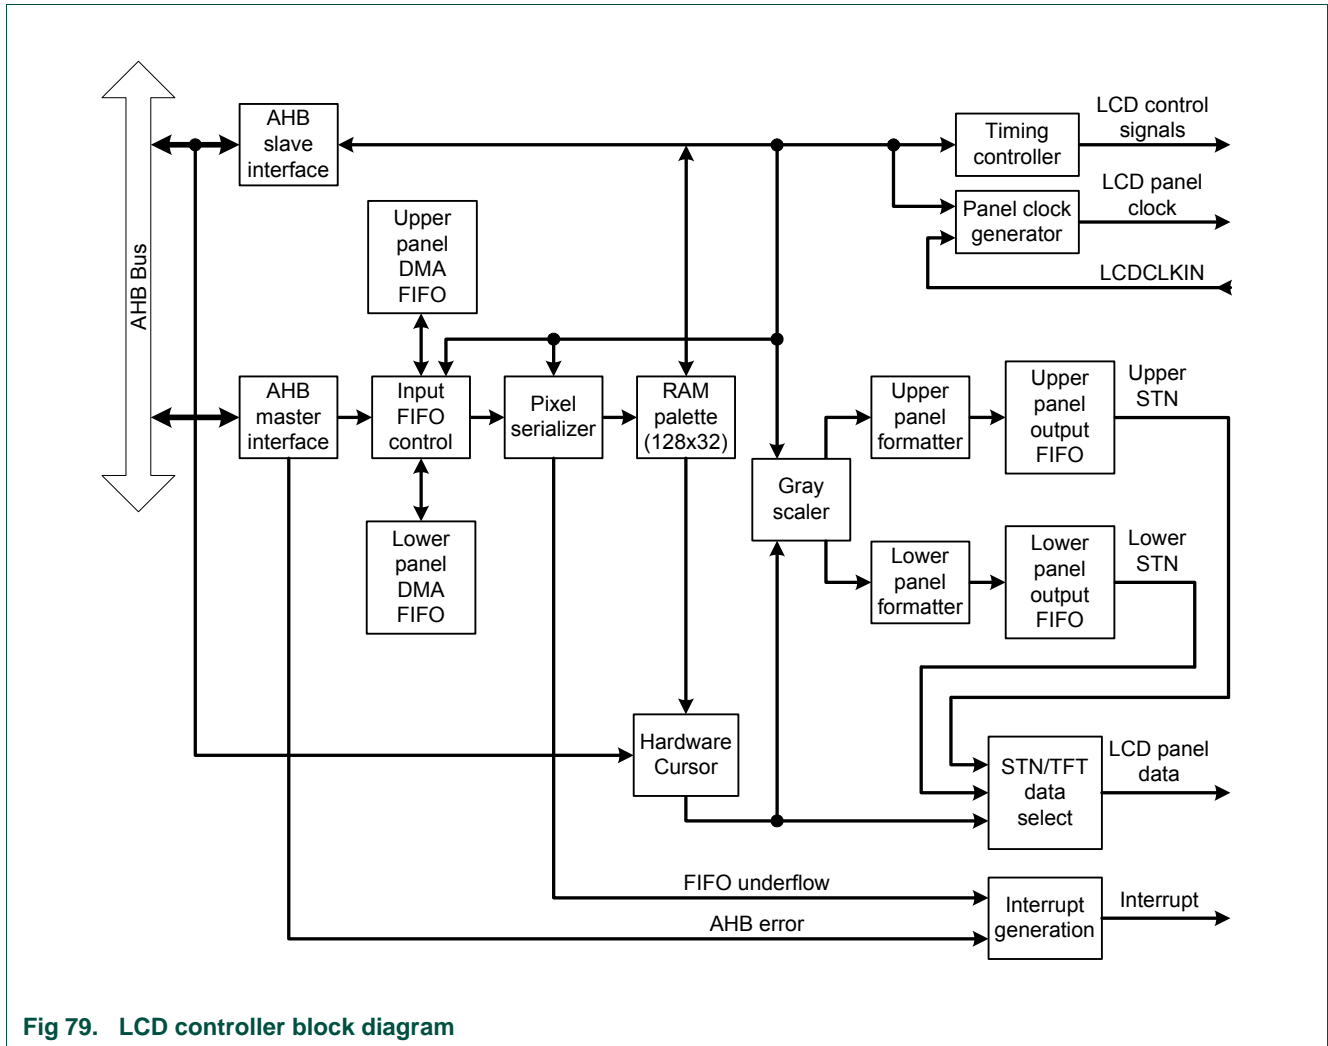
AHB Bus

AHB slave interface

Timing controller

LCD control signals

LCD panel clock

Panel clock generator

LCDCLKIN

Upper panel DMA FIFO

AHB master interface

Input FIFO control

Pixel serializer

RAM palette (128x32)

Gray scaler

Upper panel formatter

Upper panel output FIFO

Upper STN

Lower panel DMA FIFO

Lower panel formatter

Lower panel output FIFO

Lower STN

Hardware Cursor

STN/TFT data select

LCD panel data

FIFO underflow

AHB error

Interrupt generation

Interrupt

Fig 79. LCD controller block diagram